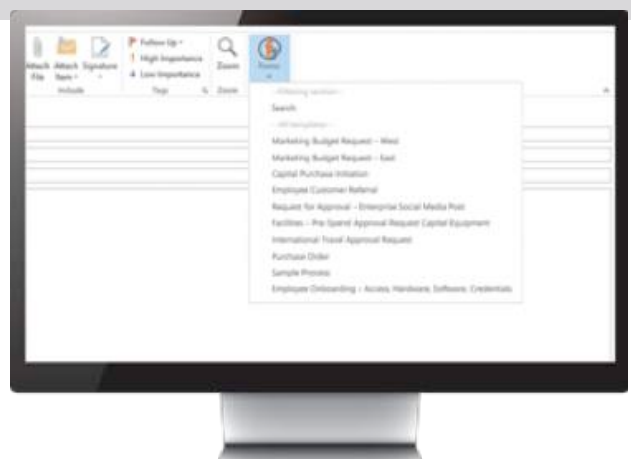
Attach File
Attach Item
Signature
Include
Follow Up
High Importance
Low Importance
Tags
Zoom
Zoom
Forms

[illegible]
Search
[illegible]
Marketing Budget Request – West
Marketing Budget Request – East
Capital Purchase Initiation
Employee Customer Referral
Request for Approval – Enterprise Social Media Post
Facilities – Pre-Spend Approval Request Capital Equipment
International Travel Approval Request
Purchase Order
Sample Process
Employee Onboarding – Access, Hardware, Software, Credentials